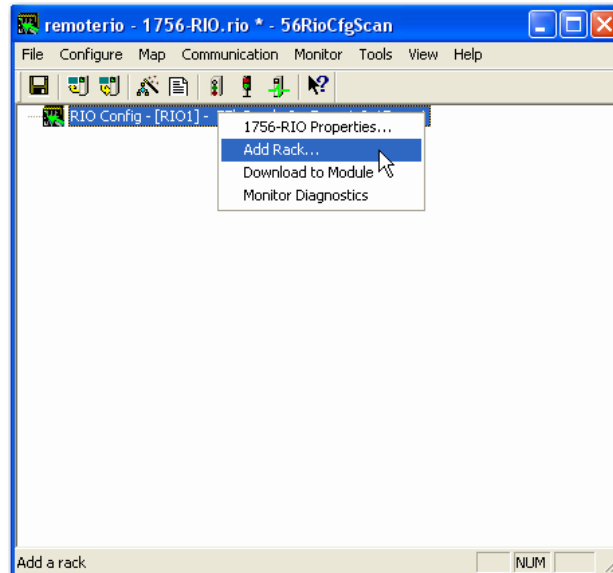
remoterio - 1756-RIO.rio * - 56RioCfgScan

File Configure Map Communication Monitor Tools View Help

RIO Config - [RIO1] - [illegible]

1756-RIO Properties...
Add Rack...
Download to Module
Monitor Diagnostics

Add a rack
NUM